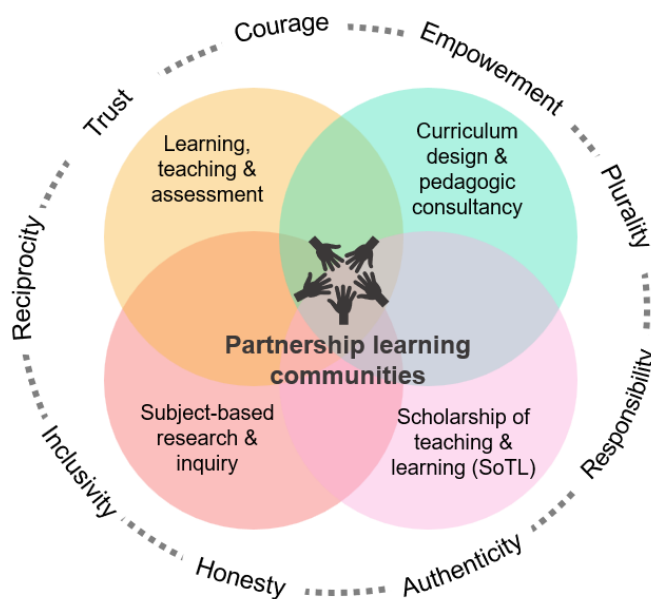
Courage
Empowerment
Plurality
Responsibility
Authenticity
Honesty
Inclusivity
Reciprocity
Trust

Learning, teaching & assessment

Curriculum design & pedagogic consultancy

Partnership learning communities

Subject-based research & inquiry

Scholarship of teaching & learning (SoTL)